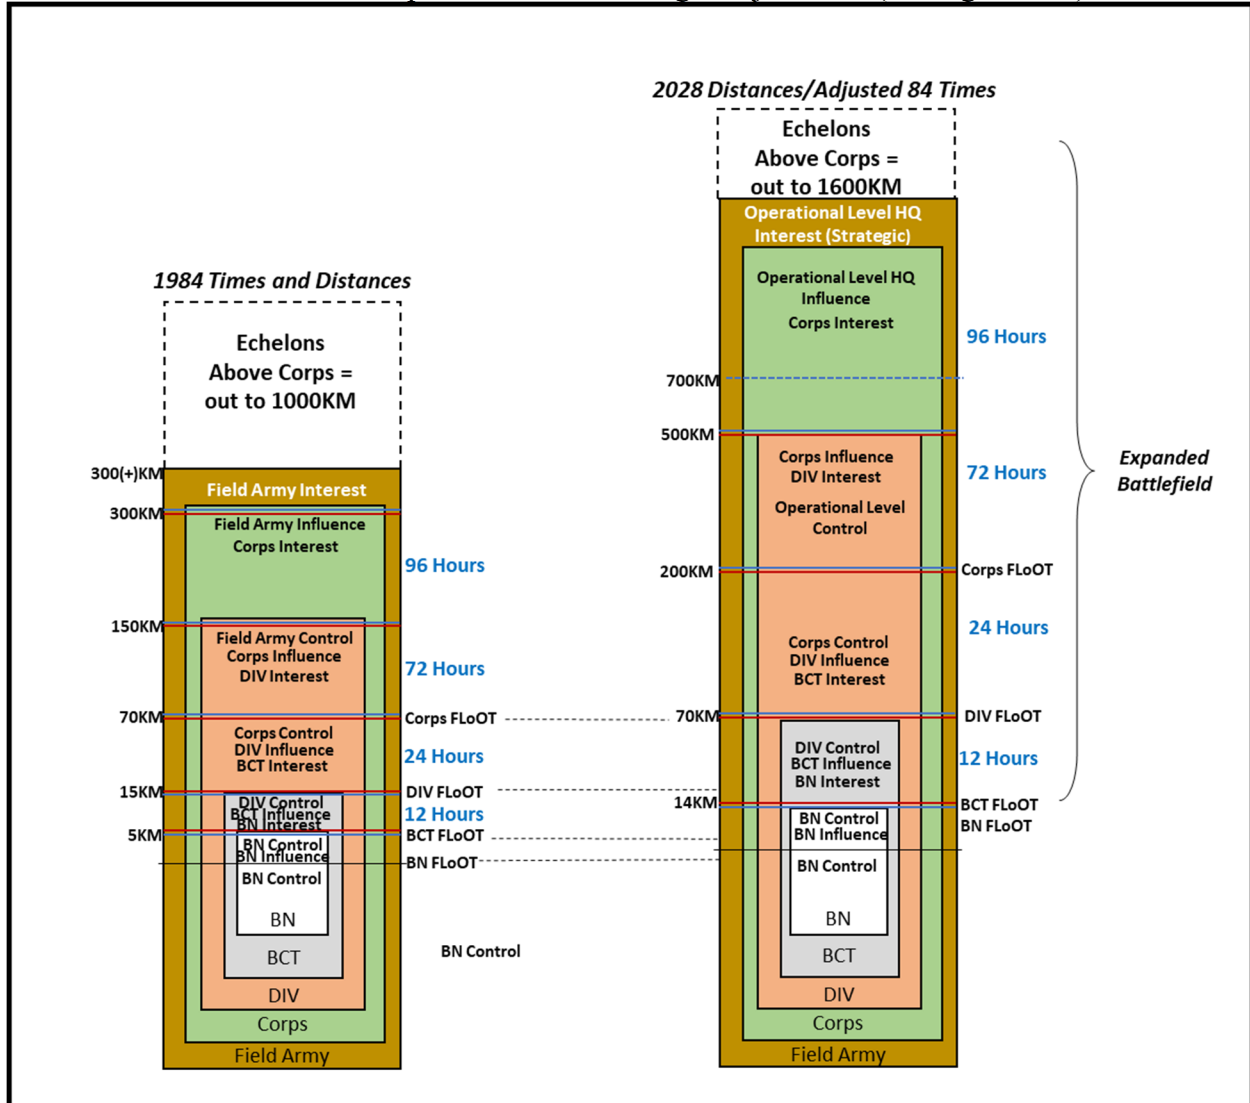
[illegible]

2028 Distances/Adjusted 84 Times

Echelons Above Corps = out to 1600KM

Operational Level HQ Interest (Strategic)

Operational Level HQ Influence
Corps Interest

96 Hours

700KM

500KM

Corps Influence
DIV Interest
Operational Level Control

72 Hours

Expanded Battlefield

200KM

Corps FLoOT

24 Hours

Corps Control
DIV Influence
BCT Interest

70KM

DIV FLoOT

DIV Control
BCT Influence
BN Interest

12 Hours

14KM

BCT FLoOT
BN FLoOT

BN Control
BN Influence

BN Control

BN

BCT

DIV

Corps

Field Army

1984 Times and Distances

Echelons Above Corps = out to 1000KM

300(+)KM

Field Army Interest

300KM

Field Army Influence
Corps Interest

96 Hours

150KM

Field Army Control
Corps Influence
DIV Interest

72 Hours

70KM

Corps FLoOT

Corps Control
DIV Influence
BCT Interest

24 Hours

15KM

DIV FLoOT

DIV Control
BCT Influence
BN Interest

12 Hours

5KM

BCT FLoOT

BN Control
BN Influence

BN FLoOT

BN Control

BN

BCT

DIV

Corps

Field Army

BN Control